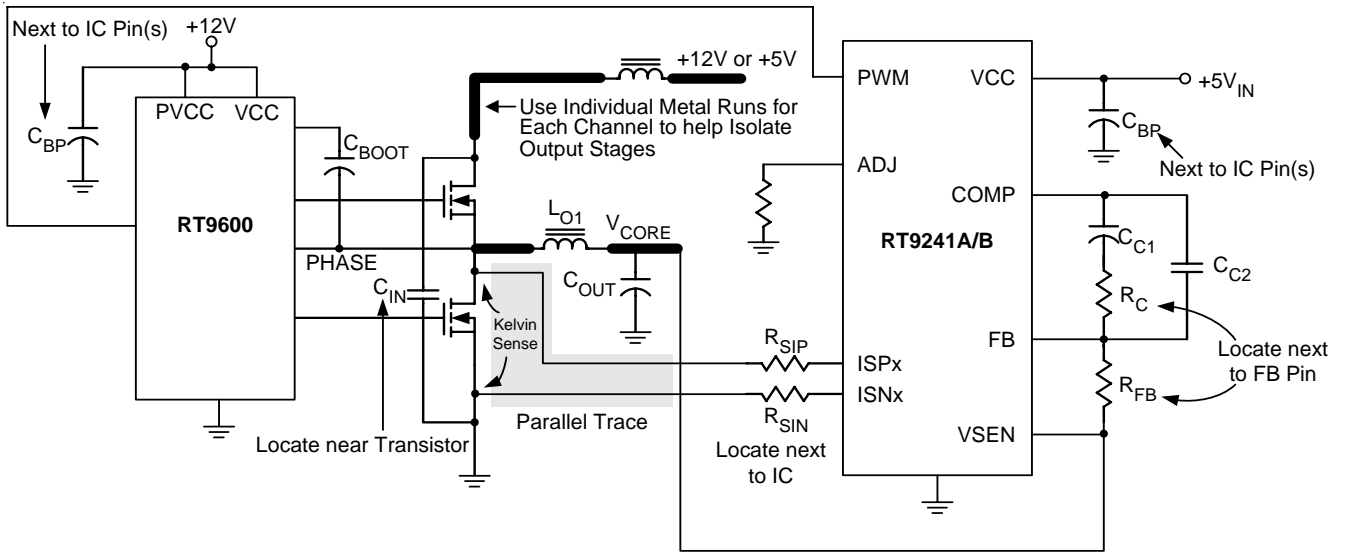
Next to IC Pin(s)

+12V

$C_{BP}$

PVCC

VCC

RT9600

$C_{BOOT}$

PHASE

$C_{IN}$

Locate near Transistor

+12V or +5V

Use Individual Metal Runs for Each Channel to help Isolate Output Stages

$L_{O1}$

$V_{CORE}$

$C_{OUT}$

Kelvin Sense

Parallel Trace

$R_{SIP}$

$R_{SIN}$

Locate next to IC

PWM

VCC

ADJ

COMP

RT9241A/B

ISPx

ISNx

FB

VSEN

+5$V_{IN}$

$C_{BP}$

Next to IC Pin(s)

$C_{C1}$

$C_{C2}$

$R_C$

$R_{FB}$

Locate next to FB Pin